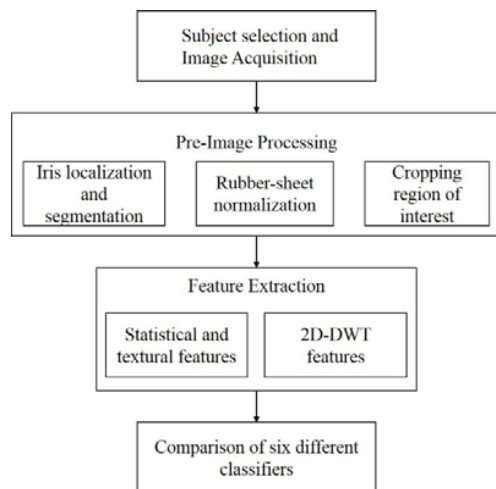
Subject selection and Image Acquisition

Pre-Image Processing

Iris localization and segmentation

Rubber-sheet normalization

Cropping region of interest

Feature Extraction

Statistical and textural features

2D-DWT features

Comparison of six different classifiers